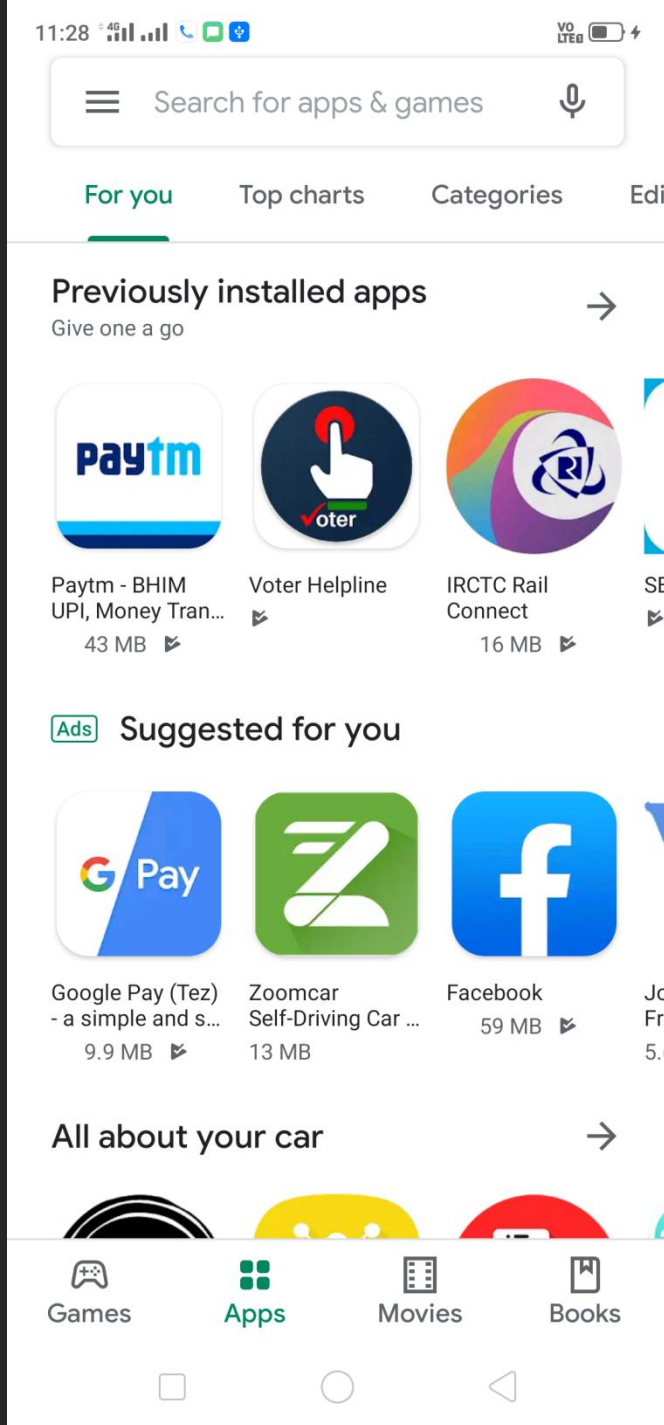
11:28 4G VO LTE

Search for apps & games

For you Top charts Categories Edi

Previously installed apps
Give one a go

Paytm

Paytm - BHIM UPI, Money Tran...
43 MB

Voter

Voter Helpline

IRCTC Rail Connect
16 MB

SE

Ads Suggested for you

G Pay

Google Pay (Tez) - a simple and s...
9.9 MB

Zoomcar Self-Driving Car ...
13 MB

Facebook
59 MB

Jo
Fr
5.

All about your car

Games Apps Movies Books